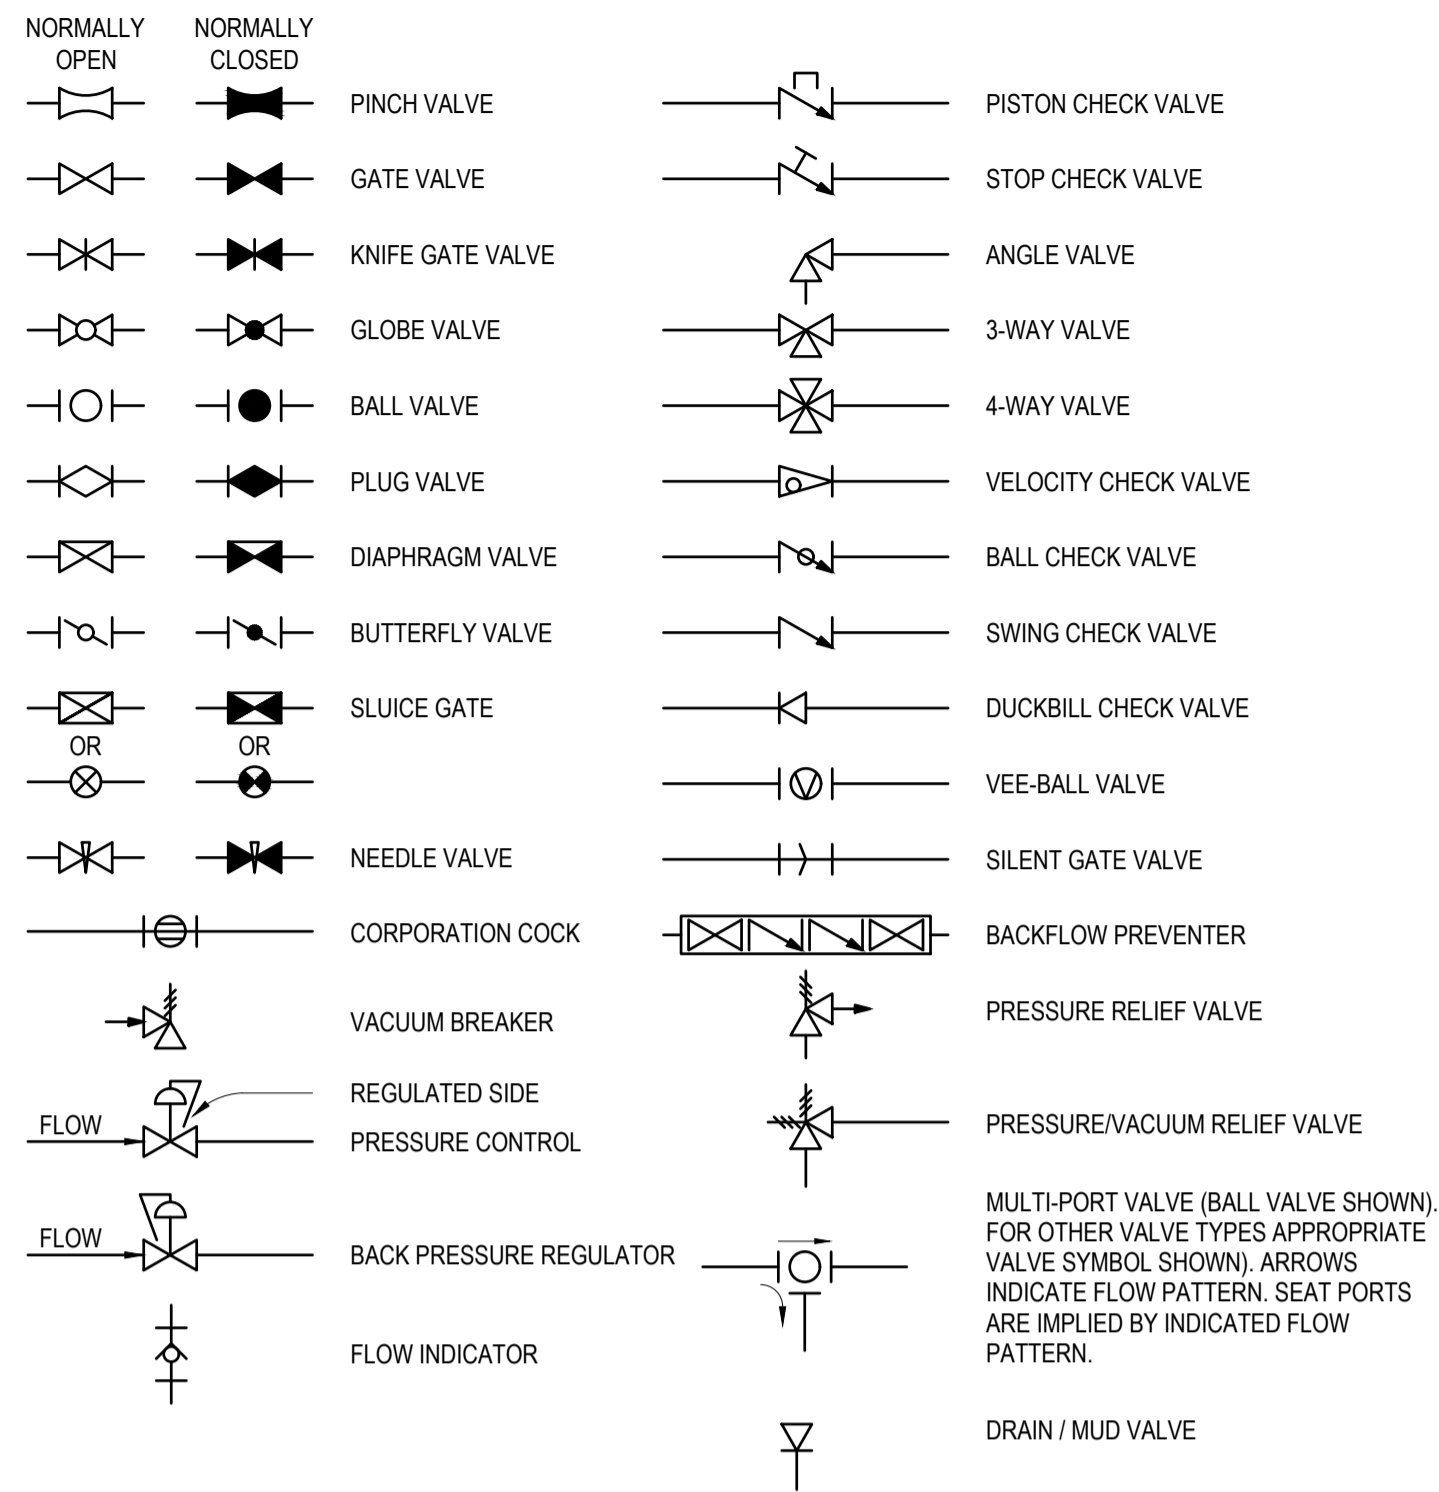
NORMALLY OPEN

NORMALLY CLOSED

PINCH VALVE

GATE VALVE

KNIFE GATE VALVE

GLOBE VALVE

BALL VALVE

PLUG VALVE

DIAPHRAGM VALVE

BUTTERFLY VALVE

SLUICE GATE

OR

OR

NEEDLE VALVE

CORPORATION COCK

VACUUM BREAKER

REGULATED SIDE

FLOW

PRESSURE CONTROL

FLOW

BACK PRESSURE REGULATOR

FLOW INDICATOR

PISTON CHECK VALVE

STOP CHECK VALVE

ANGLE VALVE

3-WAY VALVE

4-WAY VALVE

VELOCITY CHECK VALVE

BALL CHECK VALVE

SWING CHECK VALVE

DUCKBILL CHECK VALVE

VEE-BALL VALVE

SILENT GATE VALVE

BACKFLOW PREVENTER

PRESSURE RELIEF VALVE

PRESSURE/VACUUM RELIEF VALVE

MULTI-PORT VALVE (BALL VALVE SHOWN). FOR OTHER VALVE TYPES APPROPRIATE VALVE SYMBOL SHOWN). ARROWS INDICATE FLOW PATTERN. SEAT PORTS ARE IMPLIED BY INDICATED FLOW PATTERN.

DRAIN / MUD VALVE